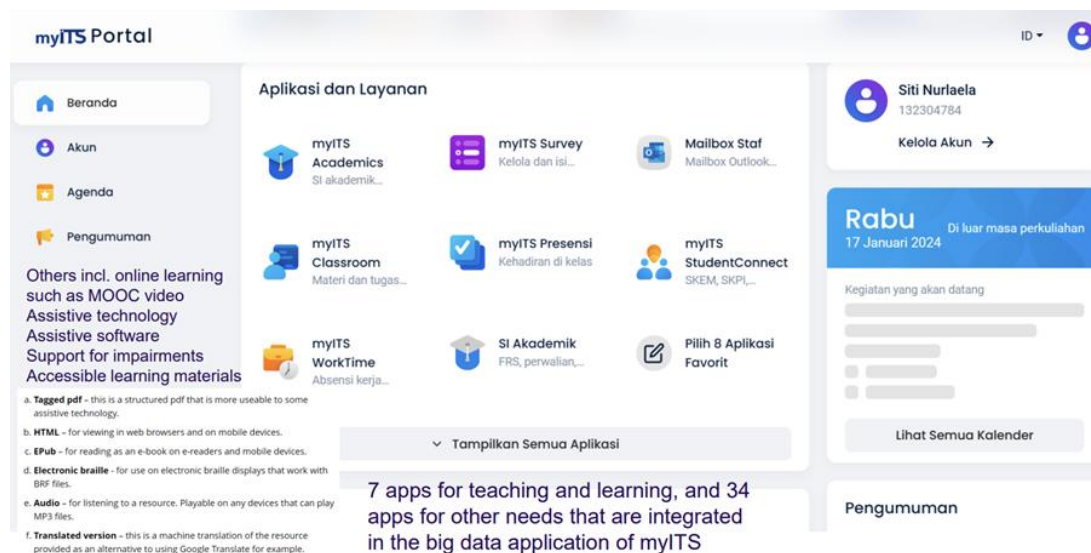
myITS Portal

ID

Beranda

Akun

Agenda

Pengumuman

Others incl. online learning such as MOOC video
Assistive technology
Assistive software
Support for impairments
Accessible learning materials

a. **Tagged pdf** – this is a structured pdf that is more useable to some assistive technology.
b. **HTML** – for viewing in web browsers and on mobile devices.
c. **EPub** – for reading as an e-book on e-readers and mobile devices.
d. **Electronic braille** - for use on electronic braille displays that work with BRF files.
e. **Audio** – for listening to a resource. Playable on any devices that can play MP3 files.
f. **Translated version** – this is a machine translation of the resource provided as an alternative to using Google Translate for example.

Aplikasi dan Layanan

myITS Academics
SI akademik...

myITS Survey
Kelola dan isi...

Mailbox Staf
Mailbox Outlook...

myITS Classroom
Materi dan tugas...

myITS Presensi
Kehadiran di kelas

myITS StudentConnect
SKEM, SKPI,...

myITS WorkTime
Absensi kerja...

SI Akademik
FRS, perwalian,...

Pilih 8 Aplikasi Favorit

Tampilkan Semua Aplikasi

7 apps for teaching and learning, and 34 apps for other needs that are integrated in the big data application of myITS

Siti Nurlaela
132304784

Kelola Akun →

Rabu
17 Januari 2024
Di luar masa perkuliahan

Kegiatan yang akan datang

Lihat Semua Kalender

Pengumuman